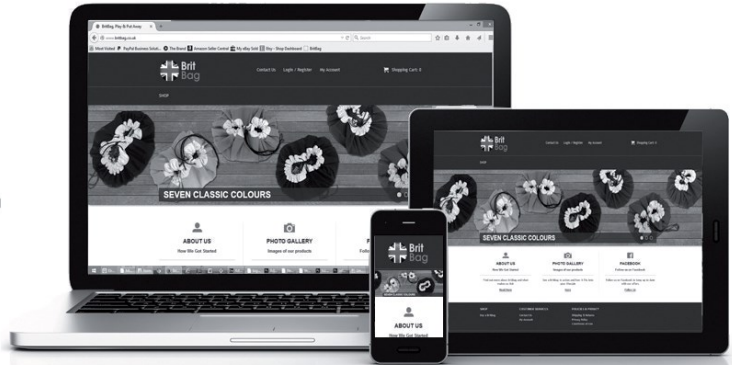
BritBag Play & Put Away

www.britbag.co.uk

Search

Most Visited PayPal Business Soluti... The Brand Amazon Seller Central My eBay Sold Etsy - Shop Dashboard BritBag

Brit Bag

Contact Us Login / Register My Account Shopping Cart: 0

SHOP

SEVEN CLASSIC COLOURS

ABOUT US

How We Got Started

PHOTO GALLERY

Images of our products

F

Follo

Brit Bag

Contact Us Login / Register My Account Shopping Cart: 0

SHOP

SEVEN CLASSIC COLOURS

ABOUT US

How We Got Started

PHOTO GALLERY

Images of our products

FACEBOOK

Follow us on Facebook

Brit Bag

SEVEN CLASSIC COLOURS

ABOUT US

How We Got Started